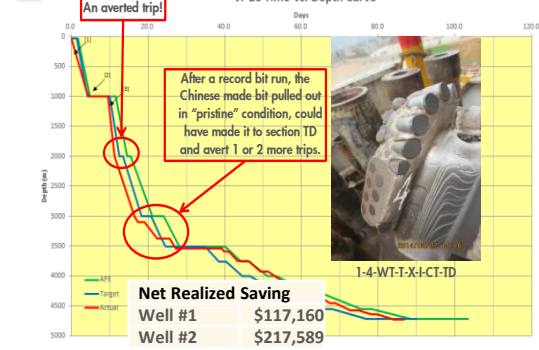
An averted trip!

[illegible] Time vs. Depth Curve

Days

0.0 20.0 40.0 60.0 80.0 100.0 120.0

Depth (m)

0 500 1000 1500 2000 2500 3000 3500 4000 4500 5000

[1]

[2]

[3]

After a record bit run, the Chinese made bit pulled out in "pristine" condition, could have made it to section TD and avert 1 or 2 more trips.

2014/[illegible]

1-4-WT-T-X-I-CT-TD

AFE
Target
Actual

| Net Realized Saving | |
|---|---|
| Well #1 | $117,160 |
| Well #2 | $217,589 |